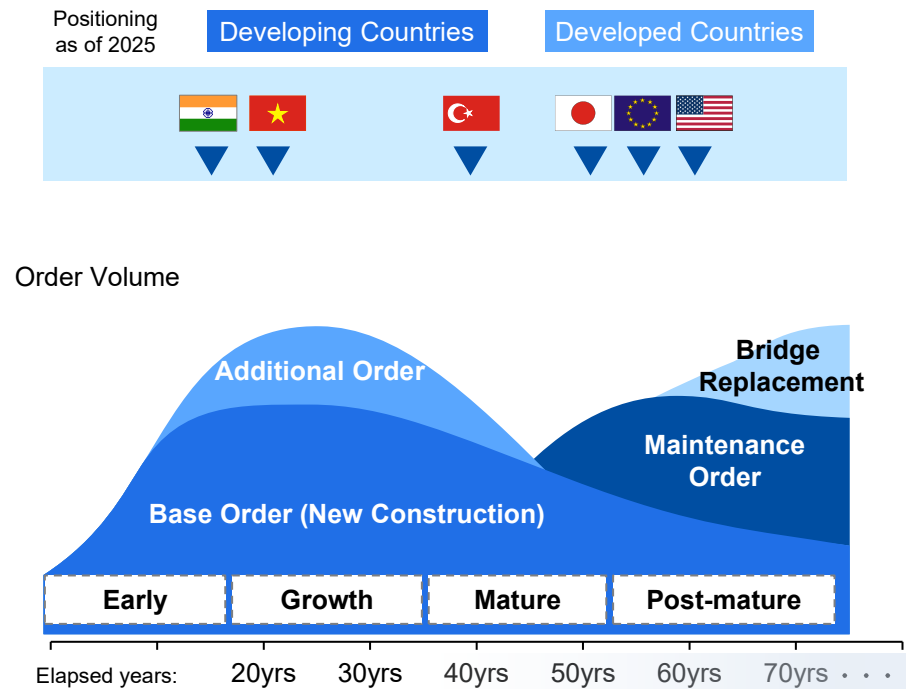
Positioning as of 2025

Developing Countries

Developed Countries

Order Volume

Additional Order

Bridge Replacement

Maintenance Order

Base Order (New Construction)

Early

Growth

Mature

Post-mature

Elapsed years: 20yrs 30yrs 40yrs 50yrs 60yrs 70yrs • • •